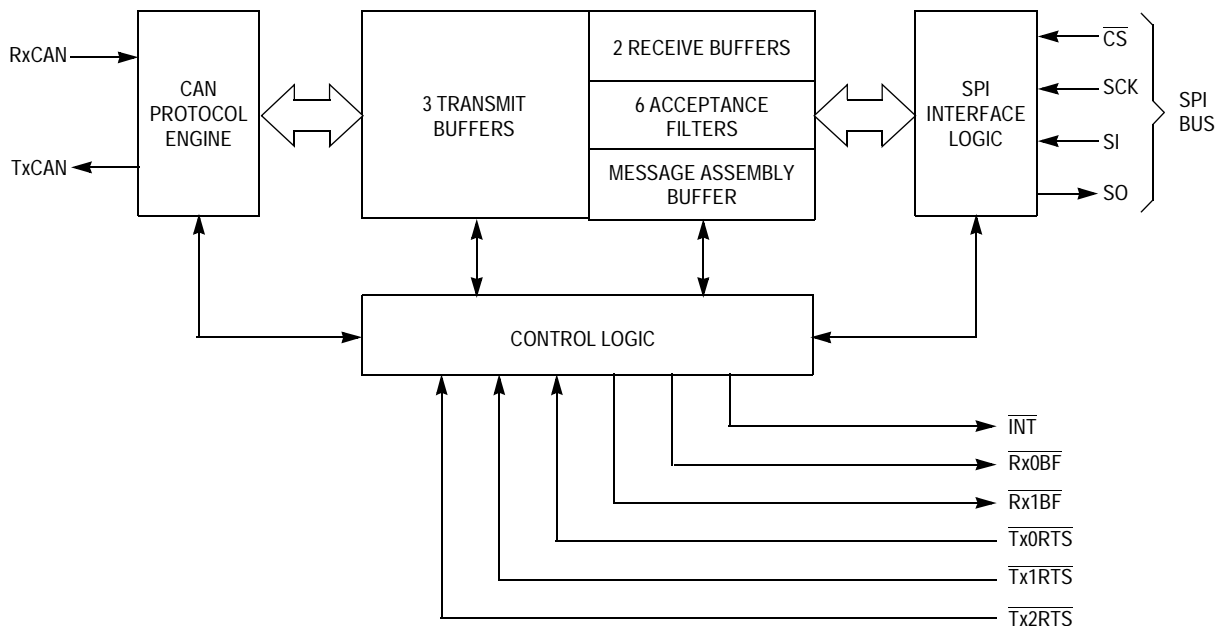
RxCAN

TxCAN

CAN PROTOCOL ENGINE

3 TRANSMIT BUFFERS

2 RECEIVE BUFFERS

6 ACCEPTANCE FILTERS

MESSAGE ASSEMBLY BUFFER

SPI INTERFACE LOGIC

$\overline{CS}$

SCK

SI

SO

SPI BUS

CONTROL LOGIC

$\overline{INT}$

$\overline{Rx0BF}$

$\overline{Rx1BF}$

$\overline{Tx0RTS}$

$\overline{Tx1RTS}$

$\overline{Tx2RTS}$